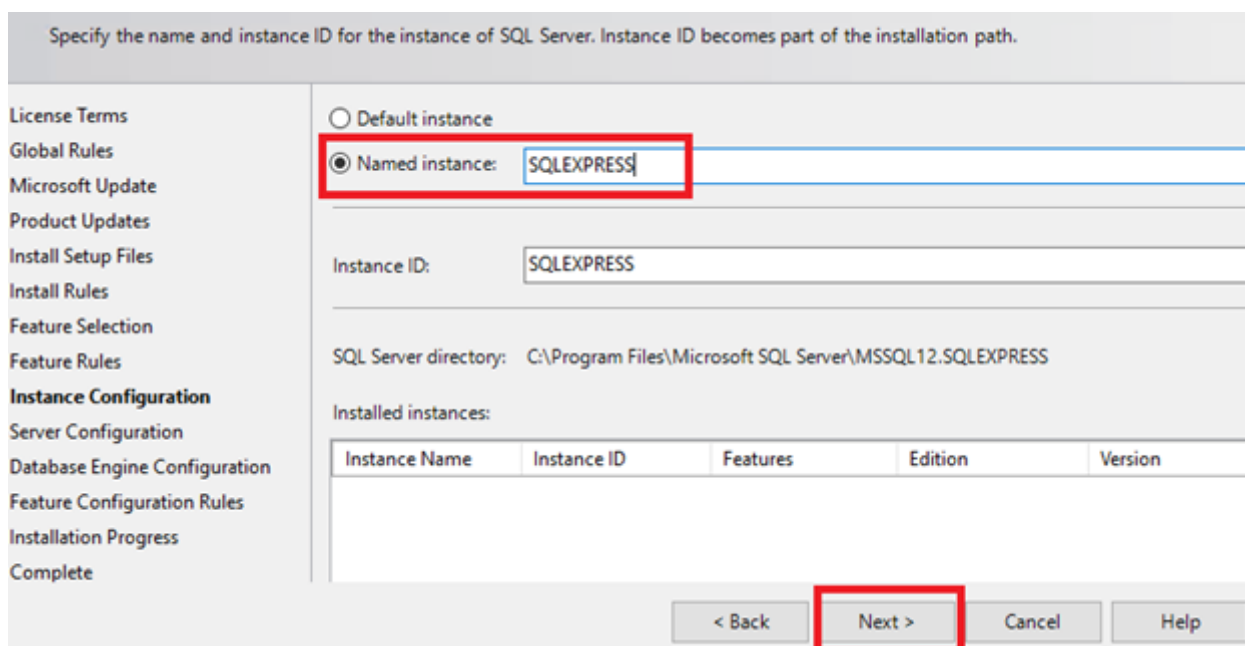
Specify the name and instance ID for the instance of SQL Server. Instance ID becomes part of the installation path.

License Terms
Global Rules
Microsoft Update
Product Updates
Install Setup Files
Install Rules
Feature Selection
Feature Rules
Instance Configuration
Server Configuration
Database Engine Configuration
Feature Configuration Rules
Installation Progress
Complete

Default instance
Named instance: SQLEXPRESS

Instance ID: SQLEXPRESS

SQL Server directory: C:\Program Files\Microsoft SQL Server\MSSQL12.SQLEXPRESS

Installed instances:

| Instance Name | Instance ID | Features | Edition | Version |
|---|---|---|---|---|

< Back
Next >
Cancel
Help